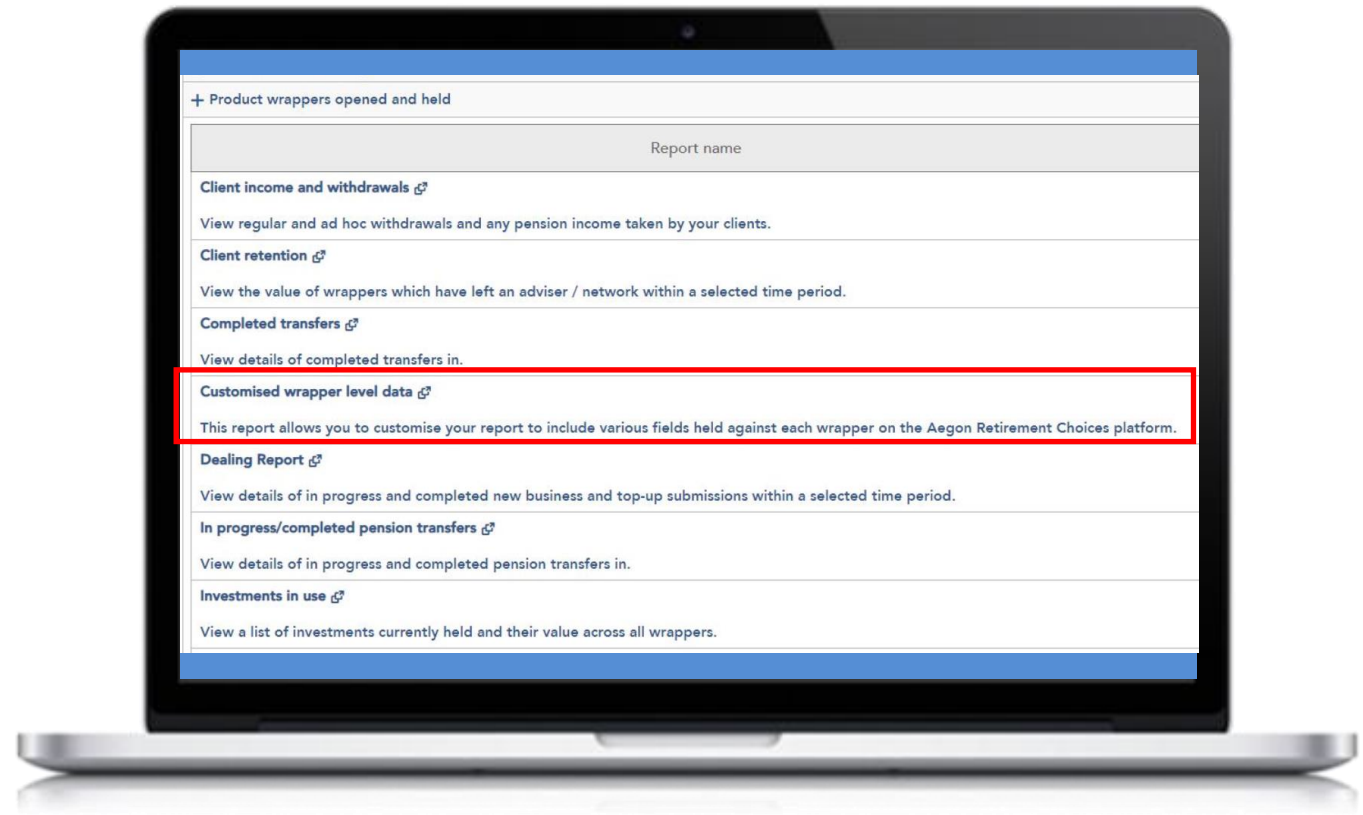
+ Product wrappers opened and held

| Report name |
|---|
| **Client income and withdrawals** View regular and ad hoc withdrawals and any pension income taken by your clients. |
| **Client retention** View the value of wrappers which have left an adviser / network within a selected time period. |
| **Completed transfers** View details of completed transfers in. |
| **Customised wrapper level data** This report allows you to customise your report to include various fields held against each wrapper on the Aegon Retirement Choices platform. |
| **Dealing Report** View details of in progress and completed new business and top-up submissions within a selected time period. |
| **In progress/completed pension transfers** View details of in progress and completed pension transfers in. |
| **Investments in use** View a list of investments currently held and their value across all wrappers. |